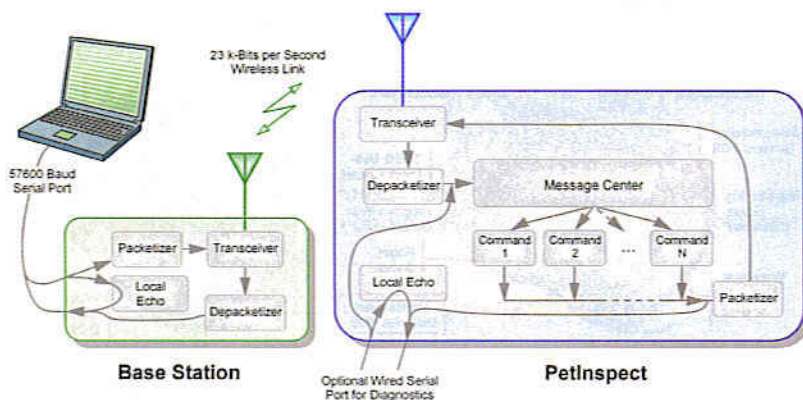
23 k-Bits per Second Wireless Link

57600 Baud Serial Port

Packetizer

Transceiver

Local Echo

Depacketizer

Base Station

Transceiver

Depacketizer

Message Center

Command 1

Command 2

...

Command N

Local Echo

Packetizer

Optional Wired Serial Port for Diagnostics

PetInspect